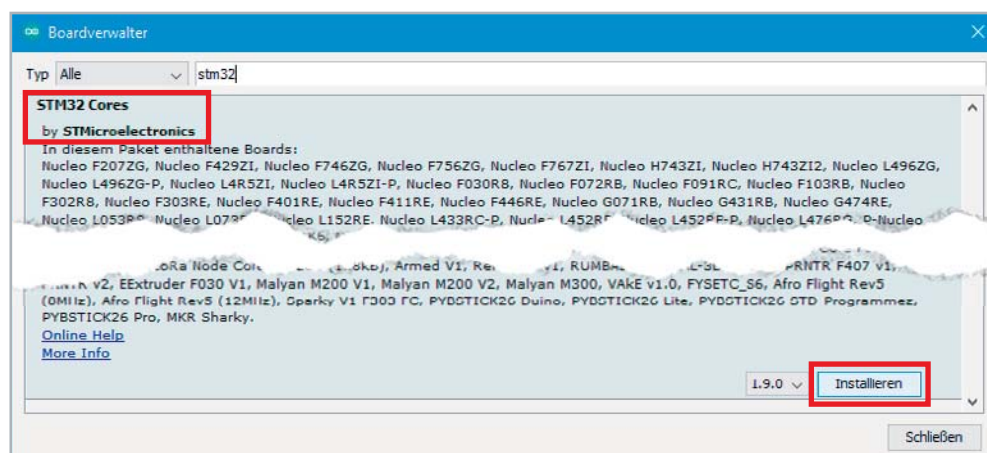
Boardverwalter

Typ Alle stm32

STM32 Cores
by STMicroelectronics
In diesem Paket enthaltene Boards:
Nucleo F207ZG, Nucleo F429ZI, Nucleo F746ZG, Nucleo F756ZG, Nucleo F767ZI, Nucleo H743ZI, Nucleo H743ZI2, Nucleo L496ZG, Nucleo L496ZG-P, Nucleo L4R5ZI, Nucleo L4R5ZI-P, Nucleo F030R8, Nucleo F072RB, Nucleo F091RC, Nucleo F103RB, Nucleo F302R8, Nucleo F303RE, Nucleo F401RE, Nucleo F411RE, Nucleo F446RE, Nucleo G071RB, Nucleo G431RB, Nucleo G474RE, Nucleo L053R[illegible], Nucleo L07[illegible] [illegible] L152RE, Nucleo L433RC-P, Nucle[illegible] L452R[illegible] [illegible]cleo L452RE-P, Nucleo L476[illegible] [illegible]-Nucleo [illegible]

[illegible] LoRa Node Co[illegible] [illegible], Armed V1, Re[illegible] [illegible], RUMBA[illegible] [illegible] PRNTR F407 v1, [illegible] v2, EExtruder F030 V1, Malyan M200 V1, Malyan M200 V2, Malyan M300, VAkE v1.0, FYSETC_S6, Afro Flight Rev5 (8MHz), Afro Flight Rev5 (12MHz), Sparky V1 F303 FC, PYBSTICK26 Duino, PYBSTICK26 Lite, PYBSTICK26 STD Programmez, PYBSTICK26 Pro, MKR Sharky.
Online Help
More Info

1.9.0 Installieren

Schließen